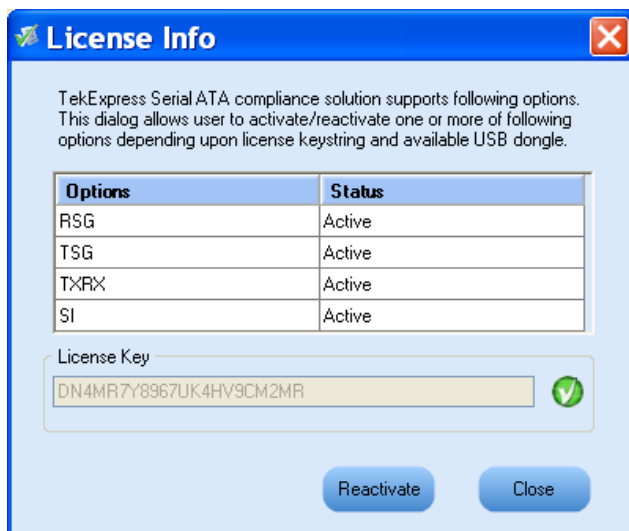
License Info

TekExpress Serial ATA compliance solution supports following options. This dialog allows user to activate/reactivate one or more of following options depending upon license keystring and available USB dongle.

| Options | Status |
|---|---|
| RSG | Active |
| TSG | Active |
| TXRX | Active |
| SI | Active |

License Key

DN4MR7Y8967UK4HV9CM2MR

Reactivate

Close